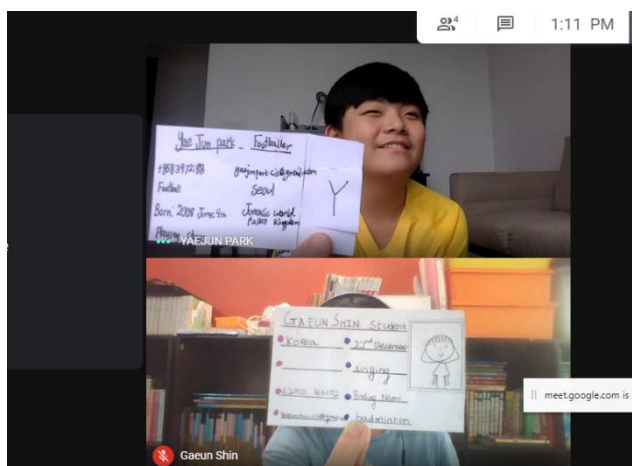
4

1:11 PM

Yae Jun park _ Footballer

+1838372188

yaejunpark@gmail.com

Football

Seoul

Y

Born: 2008 June 9th

Jurassic world Fallen Kingdom

Playing st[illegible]

YAEJUN PARK

GAEUN SHIN Student

Korea

22nd December

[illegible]

Singing

82901 46132

Finding Nemo

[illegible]@gmail.com

badminton

Gaeun Shin

meet.google.com is